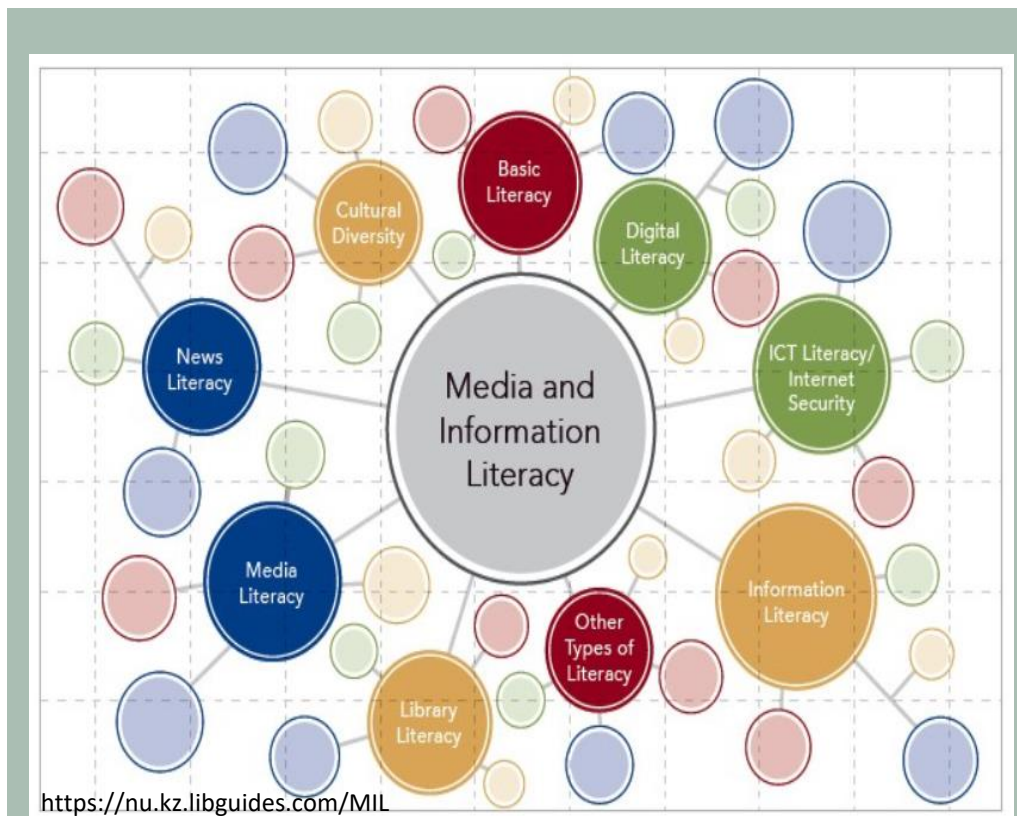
Basic Literacy

Cultural Diversity

Digital Literacy

News Literacy

Media and Information Literacy

ICT Literacy/ Internet Security

Media Literacy

Information Literacy

Other Types of Literacy

Library Literacy

https://nu.kz.libguides.com/MIL